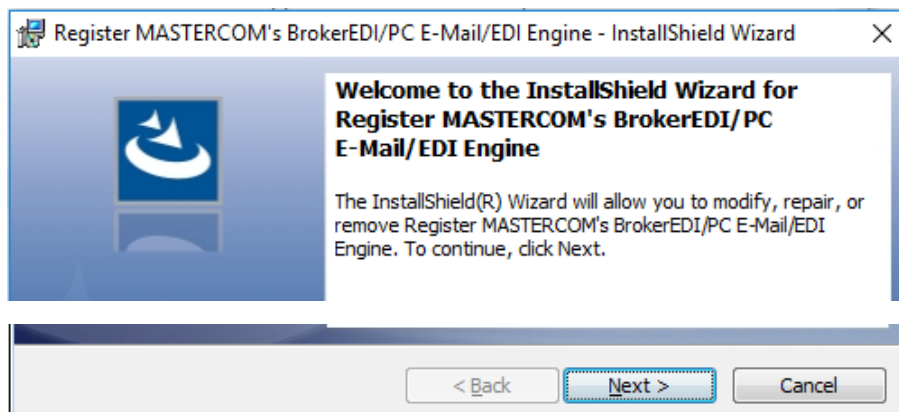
Register MASTERCOM's BrokerEDI/PC E-Mail/EDI Engine - InstallShield Wizard

Welcome to the InstallShield Wizard for Register MASTERCOM's BrokerEDI/PC E-Mail/EDI Engine

The InstallShield(R) Wizard will allow you to modify, repair, or remove Register MASTERCOM's BrokerEDI/PC E-Mail/EDI Engine. To continue, click Next.

< Back
Next >
Cancel